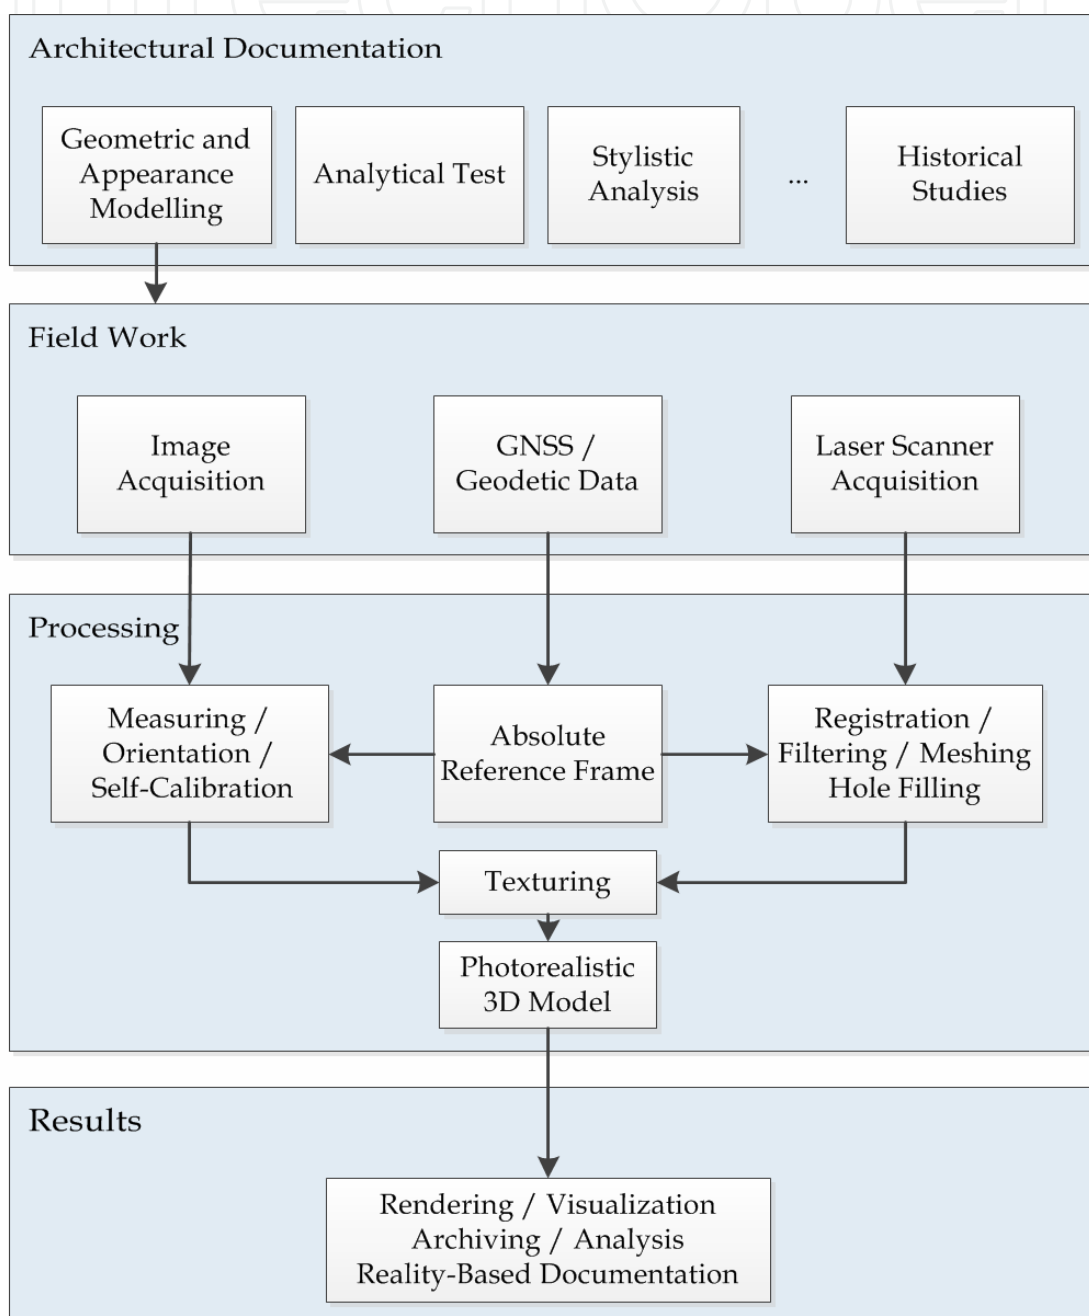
Architectural Documentation

Geometric and Appearance Modelling

Analytical Test

Stylistic Analysis

...

Historical Studies

Field Work

Image Acquisition

GNSS / Geodetic Data

Laser Scanner Acquisition

Processing

Measuring / Orientation / Self-Calibration

Absolute Reference Frame

Registration / Filtering / Meshing Hole Filling

Texturing

Photorealistic 3D Model

Results

Rendering / Visualization Archiving / Analysis Reality-Based Documentation